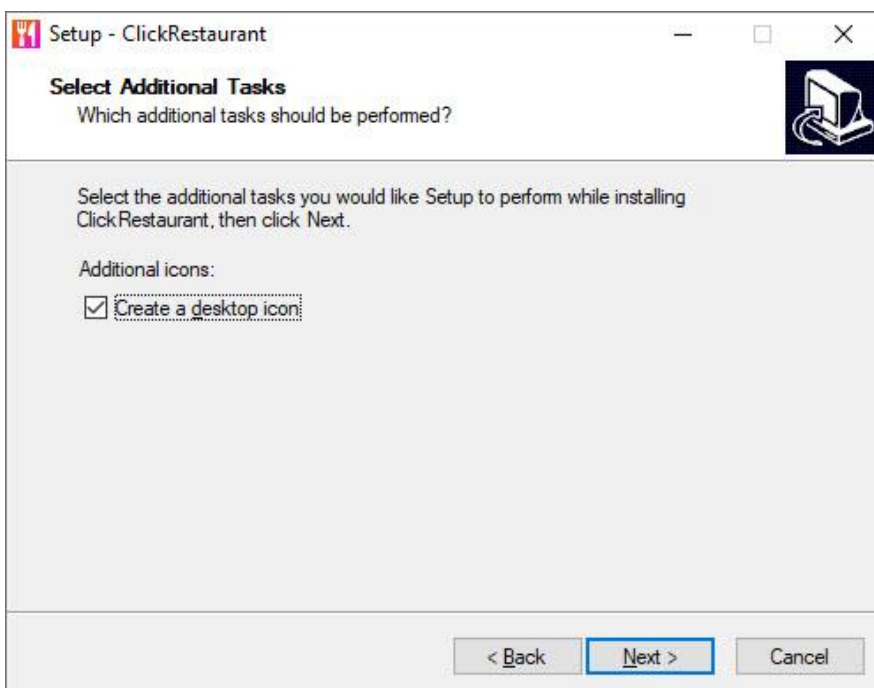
Setup - ClickRestaurant

Select Additional Tasks
Which additional tasks should be performed?

Select the additional tasks you would like Setup to perform while installing ClickRestaurant, then click Next.

Additional icons:

Create a desktop icon

< Back
Next >
Cancel